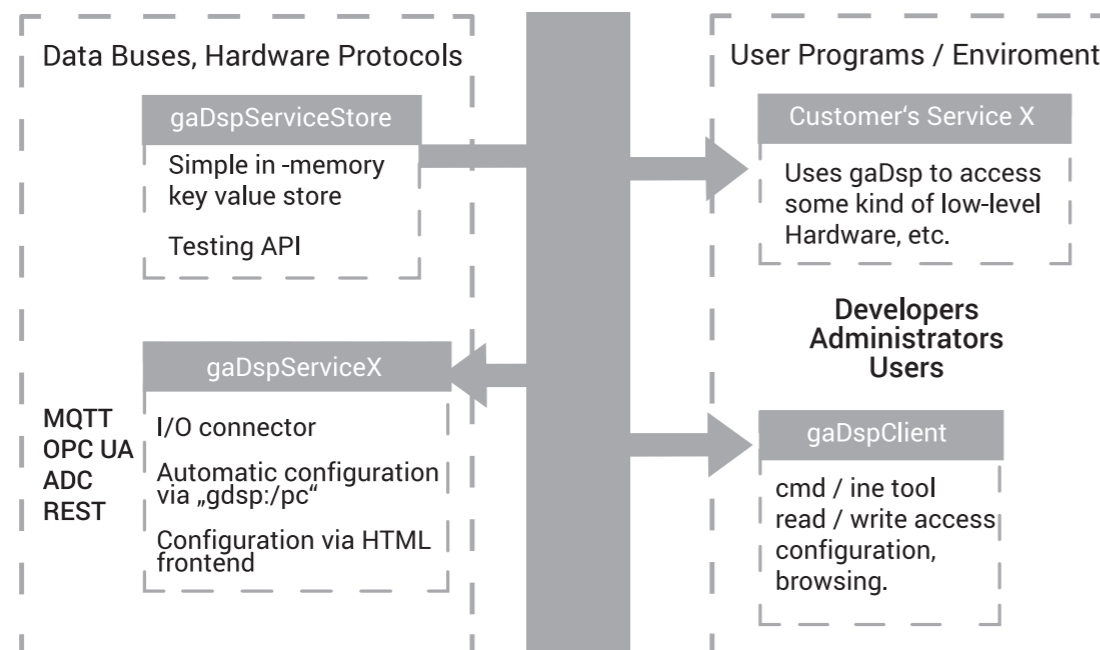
Data Buses, Hardware Protocols

gaDspServiceStore

Simple in -memory key value store

Testing API

gaDspServiceX

MQTT
OPC UA
ADC
REST

I/O connector

Automatic configuration via „gdsp:/pc“

Configuration via HTML frontend

User Programs / Enviroment

Customer‘s Service X

Uses gaDsp to access some kind of low-level Hardware, etc.

Developers
Administrators
Users

gaDspClient

cmd / ine tool
read / write access
configuration,
browsing.